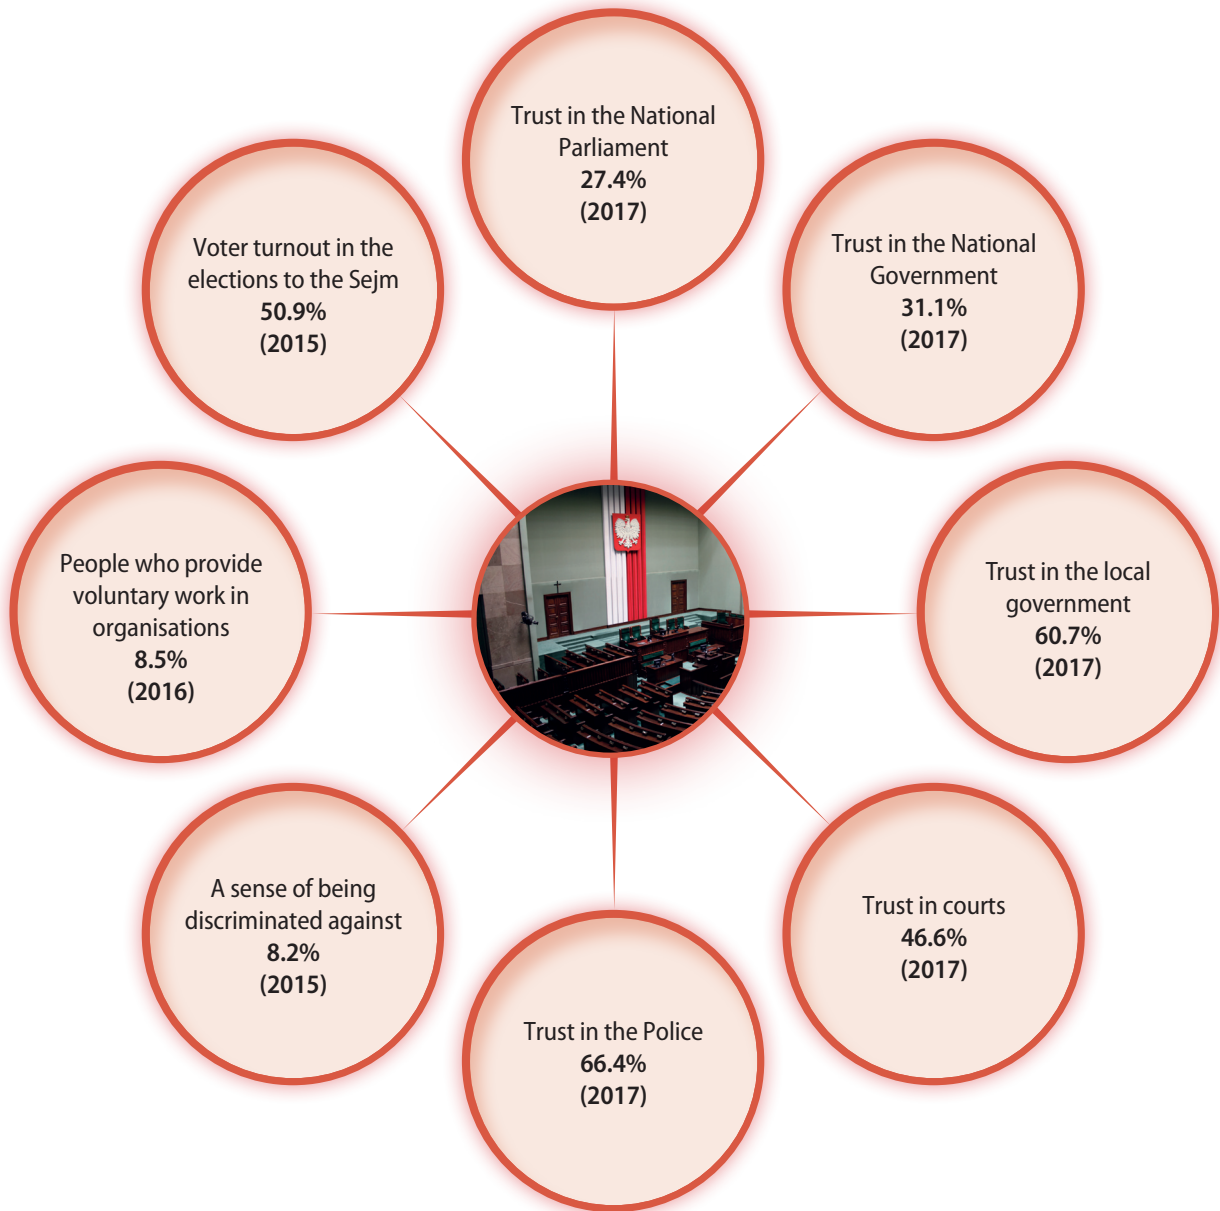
Trust in the National Parliament
27.4%
(2017)

Voter turnout in the elections to the Sejm
50.9%
(2015)

Trust in the National Government
31.1%
(2017)

People who provide voluntary work in organisations
8.5%
(2016)

Trust in the local government
60.7%
(2017)

A sense of being discriminated against
8.2%
(2015)

Trust in courts
46.6%
(2017)

Trust in the Police
66.4%
(2017)